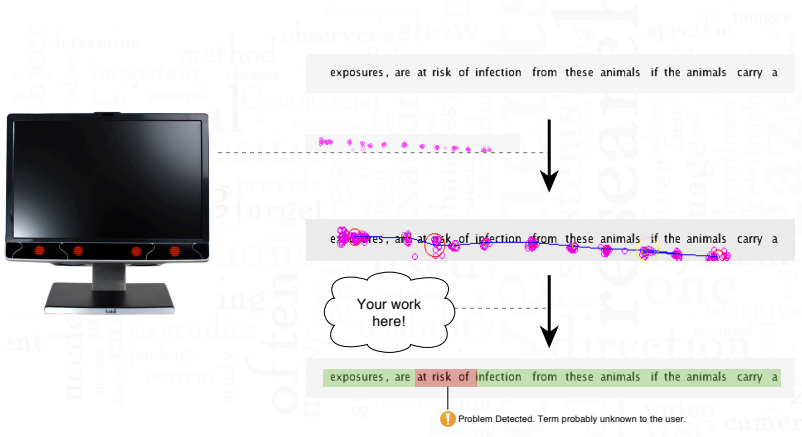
exposures, are at risk of infection from these animals if the animals carry a

exposures, are at risk of infection from these animals if the animals carry a

Your work here!

exposures, are at risk of infection from these animals if the animals carry a

Problem Detected. Term probably unknown to the user.